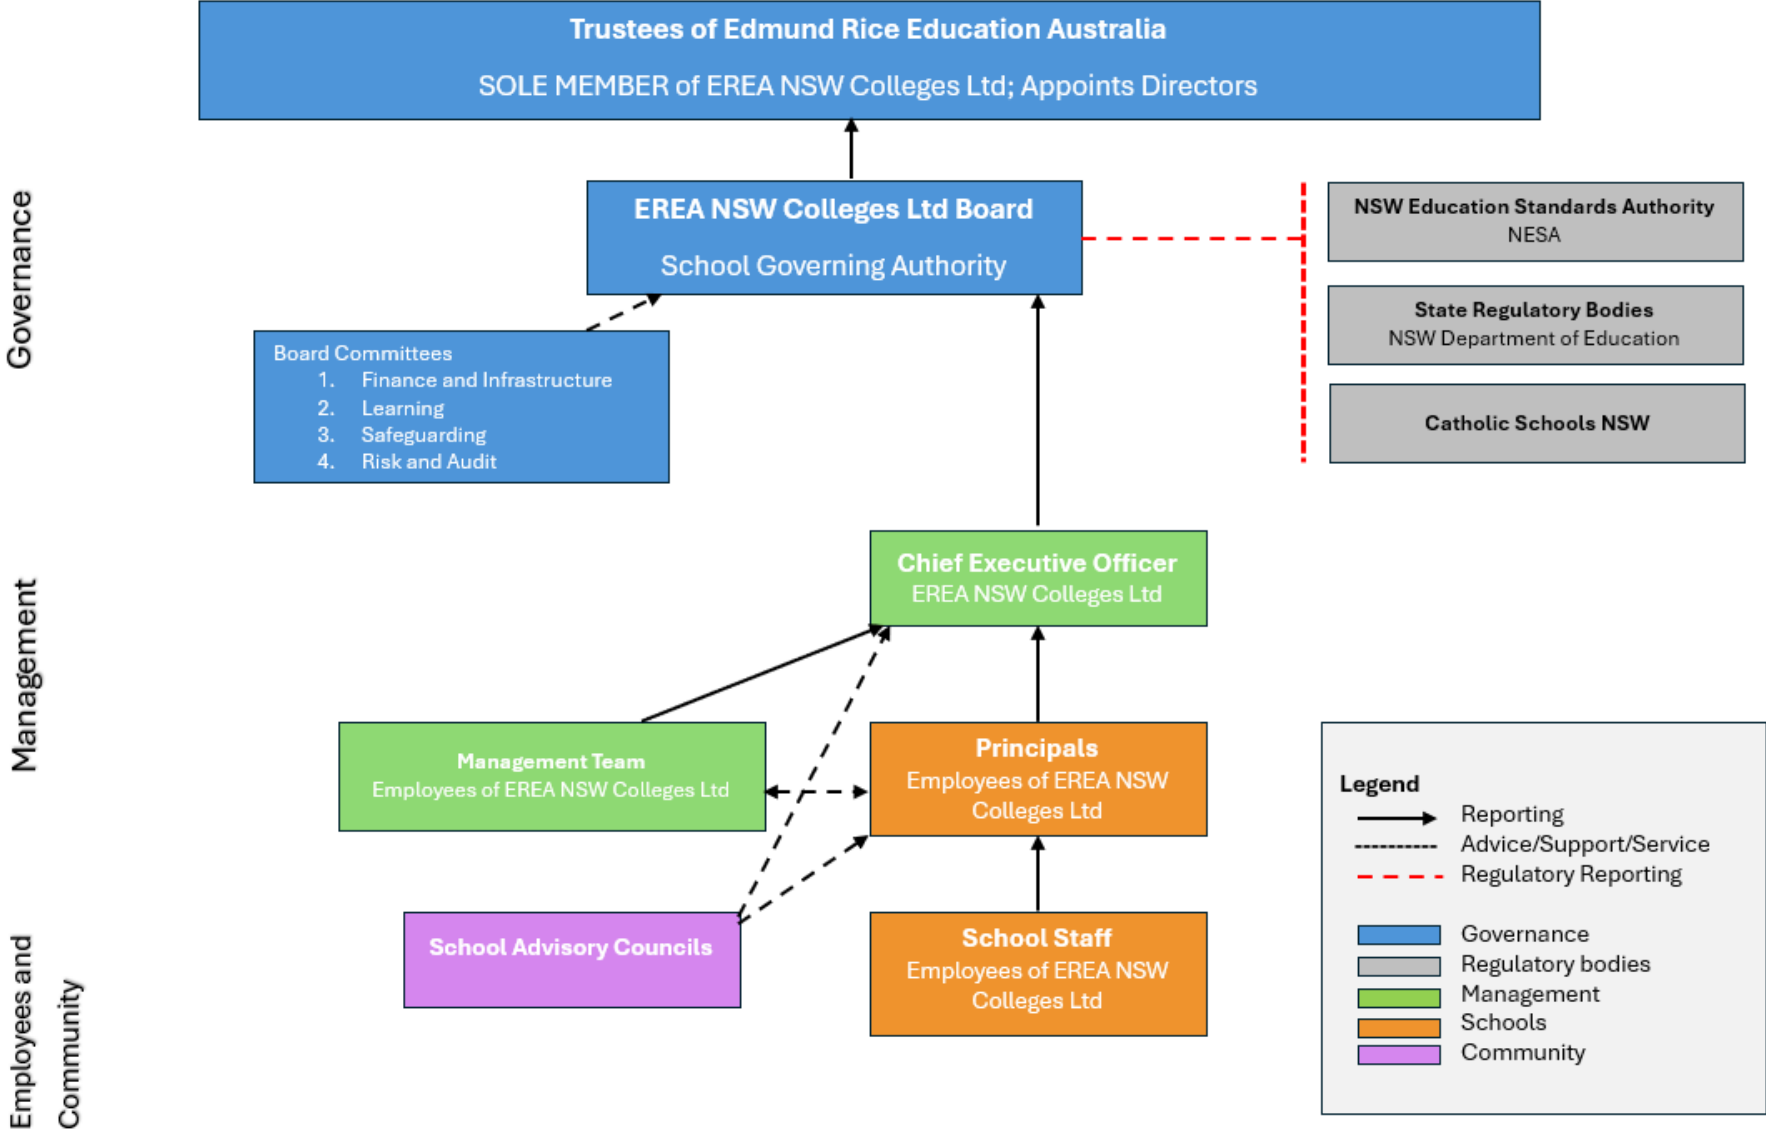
Trustees of Edmund Rice Education Australia
SOLE MEMBER of EREA NSW Colleges Ltd; Appoints Directors

Governance

EREA NSW Colleges Ltd Board
School Governing Authority

NSW Education Standards Authority
NESA

State Regulatory Bodies
NSW Department of Education

Catholic Schools NSW

Board Committees
1. Finance and Infrastructure
2. Learning
3. Safeguarding
4. Risk and Audit

Management

Chief Executive Officer
EREA NSW Colleges Ltd

Management Team
Employees of EREA NSW Colleges Ltd

Principals
Employees of EREA NSW Colleges Ltd

Employees and Community

School Advisory Councils

School Staff
Employees of EREA NSW Colleges Ltd

Legend
Reporting
Advice/Support/Service
Regulatory Reporting

Governance
Regulatory bodies
Management
Schools
Community